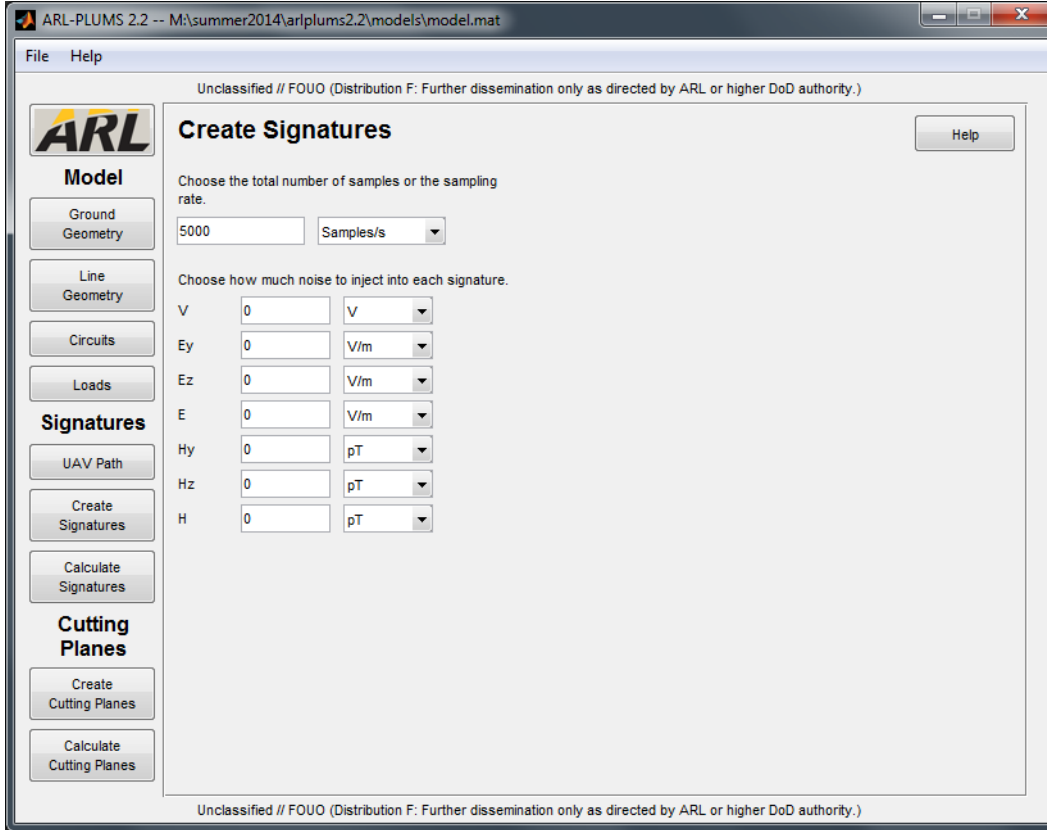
ARL-PLUMS 2.2 -- M:\summer2014\arlplums2.2\models\model.mat

File Help

Unclassified // FOUO (Distribution F: Further dissemination only as directed by ARL or higher DoD authority.)

ARL

Model

Ground Geometry

Line Geometry

Circuits

Loads

Signatures

UAV Path

Create Signatures

Calculate Signatures

Cutting Planes

Create Cutting Planes

Calculate Cutting Planes

Create Signatures

Help

Choose the total number of samples or the sampling rate.

5000 Samples/s

Choose how much noise to inject into each signature.

| | | |
|---|---|---|
| V | 0 | V |
| Ey | 0 | V/m |
| Ez | 0 | V/m |
| E | 0 | V/m |
| Hy | 0 | pT |
| Hz | 0 | pT |
| H | 0 | pT |

Unclassified // FOUO (Distribution F: Further dissemination only as directed by ARL or higher DoD authority.)